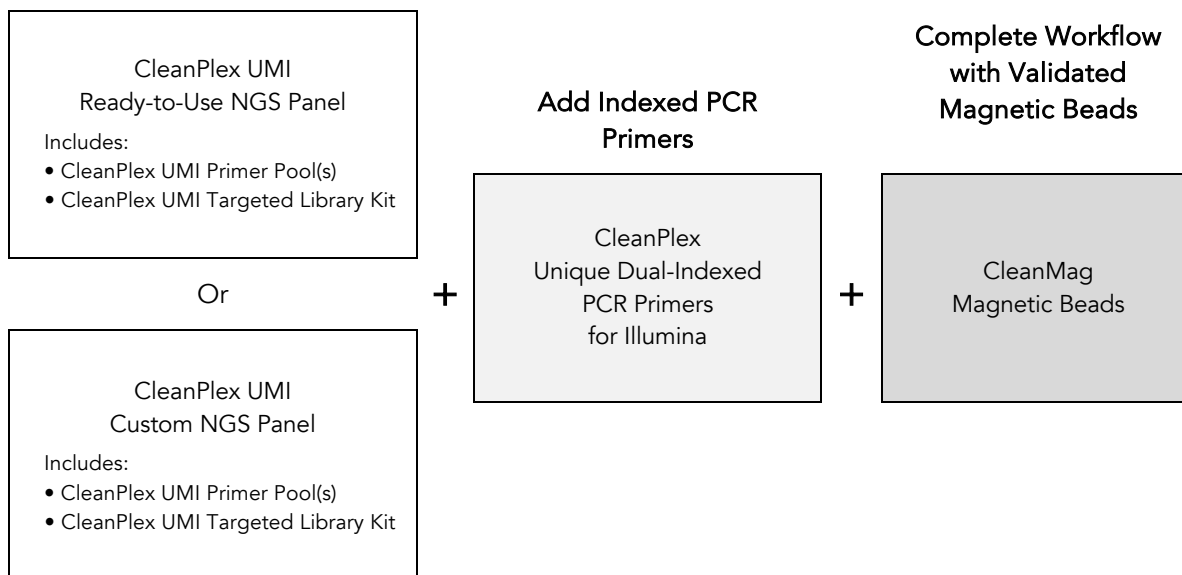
CleanPlex UMI
Ready-to-Use NGS Panel

Includes:
• CleanPlex UMI Primer Pool(s)
• CleanPlex UMI Targeted Library Kit

Or

CleanPlex UMI
Custom NGS Panel

Includes:
• CleanPlex UMI Primer Pool(s)
• CleanPlex UMI Targeted Library Kit

+

Add Indexed PCR Primers

CleanPlex
Unique Dual-Indexed
PCR Primers
for Illumina

+

Complete Workflow with Validated Magnetic Beads

CleanMag
Magnetic Beads